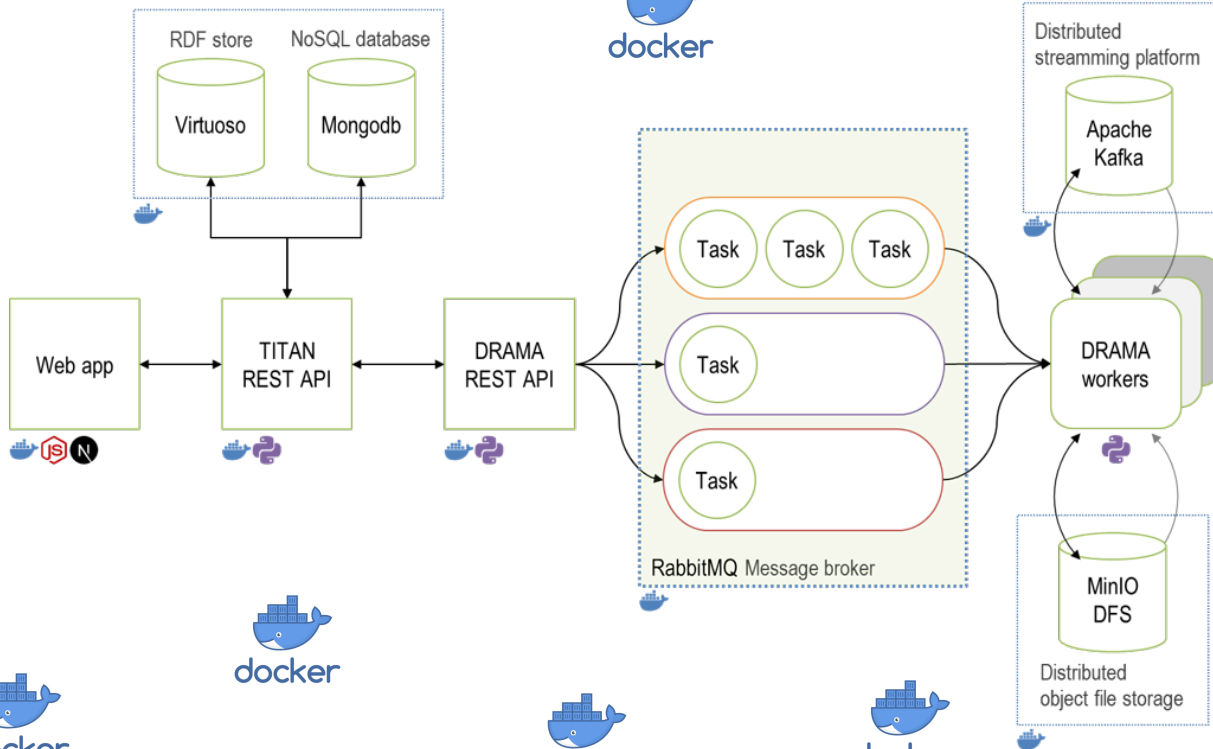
docker

RDF store
NoSQL database
Virtuoso
Mongodb

Distributed streamming platform
Apache Kafka

Task Task Task
Task
Task

Web app
TITAN REST API
DRAMA REST API
DRAMA workers

RabbitMQ Message broker

MinIO DFS
Distributed object file storage

docker